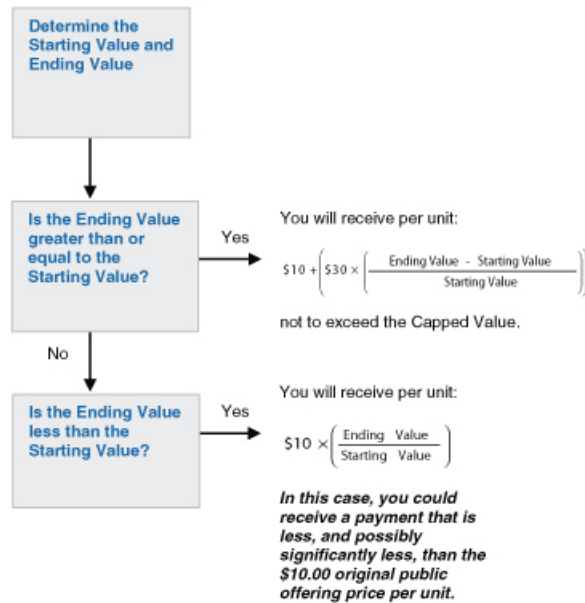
Determine the Starting Value and Ending Value

Is the Ending Value greater than or equal to the Starting Value?

Yes

You will receive per unit:

$\$10 + \left(\$30 \times \left(\frac{\text{Ending Value - Starting Value}}{\text{Starting Value}}\right)\right)$

not to exceed the Capped Value.

No

Is the Ending Value less than the Starting Value?

Yes

You will receive per unit:

$\$10 \times \left(\frac{\text{Ending Value}}{\text{Starting Value}}\right)$

In this case, you could receive a payment that is less, and possibly significantly less, than the $10.00 original public offering price per unit.